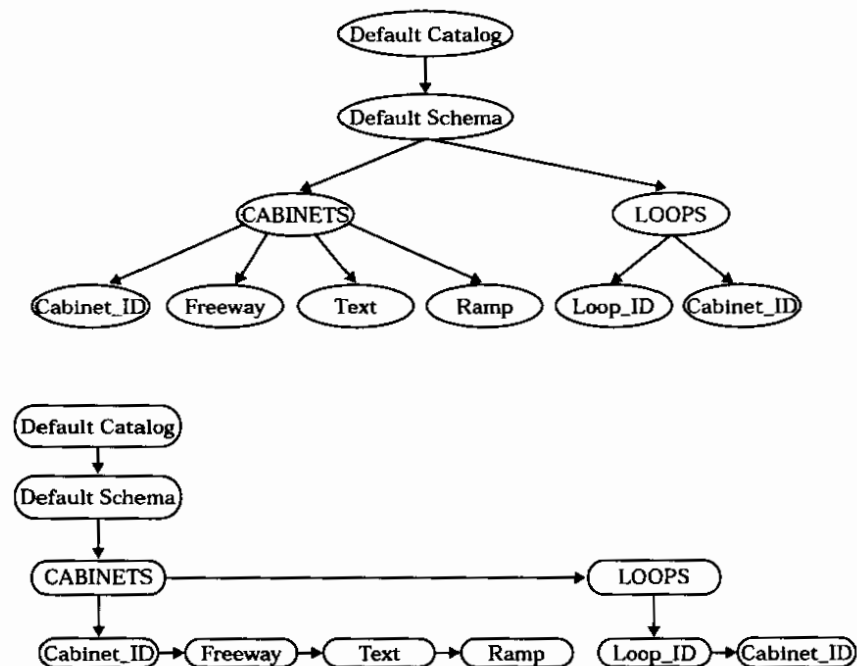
Default Catalog

Default Schema

CABINETS

LOOPS

Cabinet_ID

Freeway

Text

Ramp

Loop_ID

Cabinet_ID

Default Catalog

Default Schema

CABINETS

LOOPS

Cabinet_ID

Freeway

Text

Ramp

Loop_ID

Cabinet_ID